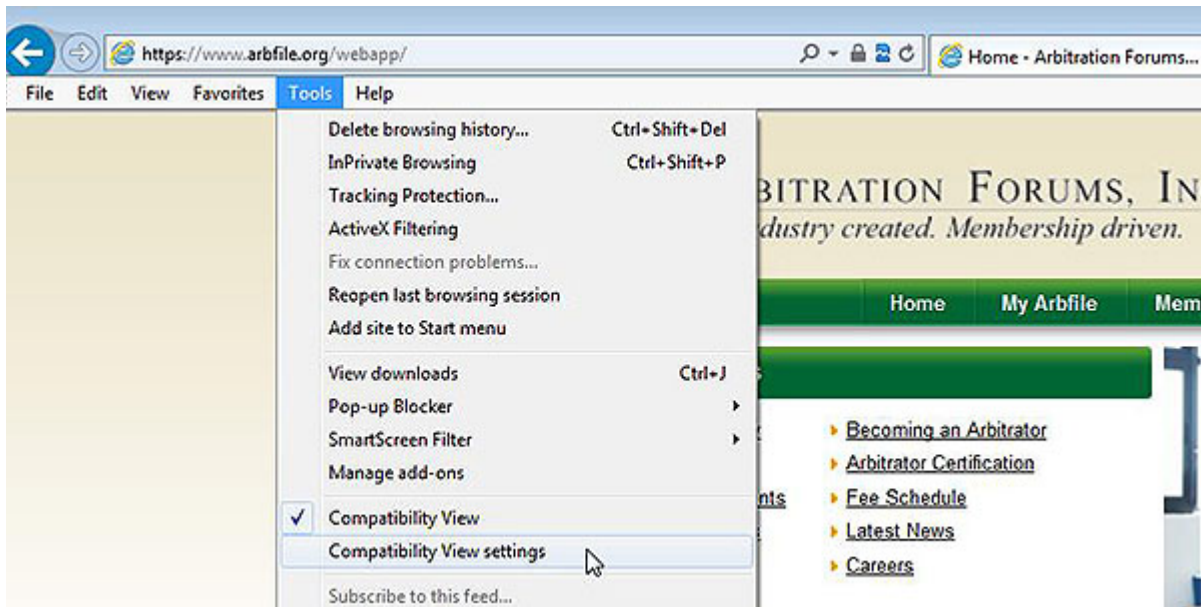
https://www.arbfile.org/webapp/

Home - Arbitration Forums...

File Edit View Favorites Tools Help

Delete browsing history... Ctrl+Shift+Del
InPrivate Browsing Ctrl+Shift+P
Tracking Protection...
ActiveX Filtering
Fix connection problems...
Reopen last browsing session
Add site to Start menu

View downloads Ctrl+J
Pop-up Blocker
SmartScreen Filter
Manage add-ons

Compatibility View
Compatibility View settings

Subscribe to this feed...

BITRATION FORUMS, IN
dustry created. Membership driven.

Home My Arbfile Mem

Becoming an Arbitrator
Arbitrator Certification
nts
Fee Schedule
Latest News
Careers